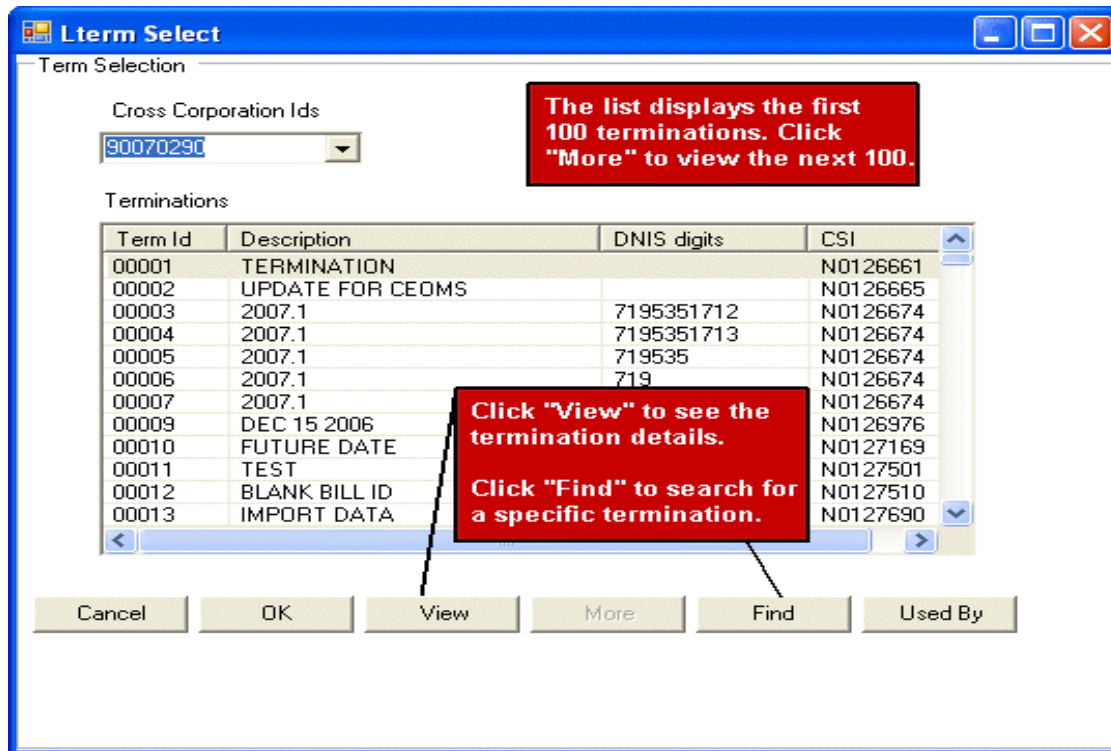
Lterm Select

Term Selection

Cross Corporation Ids

90070290

The list displays the first 100 terminations. Click "More" to view the next 100.

Terminations

| Term Id | Description | DNIS digits | CSI |
|---|---|---|---|
| 00001 | TERMINATION | | N0126661 |
| 00002 | UPDATE FOR CEOMS | | N0126665 |
| 00003 | 2007.1 | 7195351712 | N0126674 |
| 00004 | 2007.1 | 7195351713 | N0126674 |
| 00005 | 2007.1 | 719535 | N0126674 |
| 00006 | 2007.1 | 719 | N0126674 |
| 00007 | 2007.1 | | N0126674 |
| 00009 | DEC 15 2006 | | N0126976 |
| 00010 | FUTURE DATE | | N0127169 |
| 00011 | TEST | | N0127501 |
| 00012 | BLANK BILL ID | | N0127510 |
| 00013 | IMPORT DATA | | N0127690 |

Click "View" to see the termination details.

Click "Find" to search for a specific termination.

Cancel OK View More Find Used By